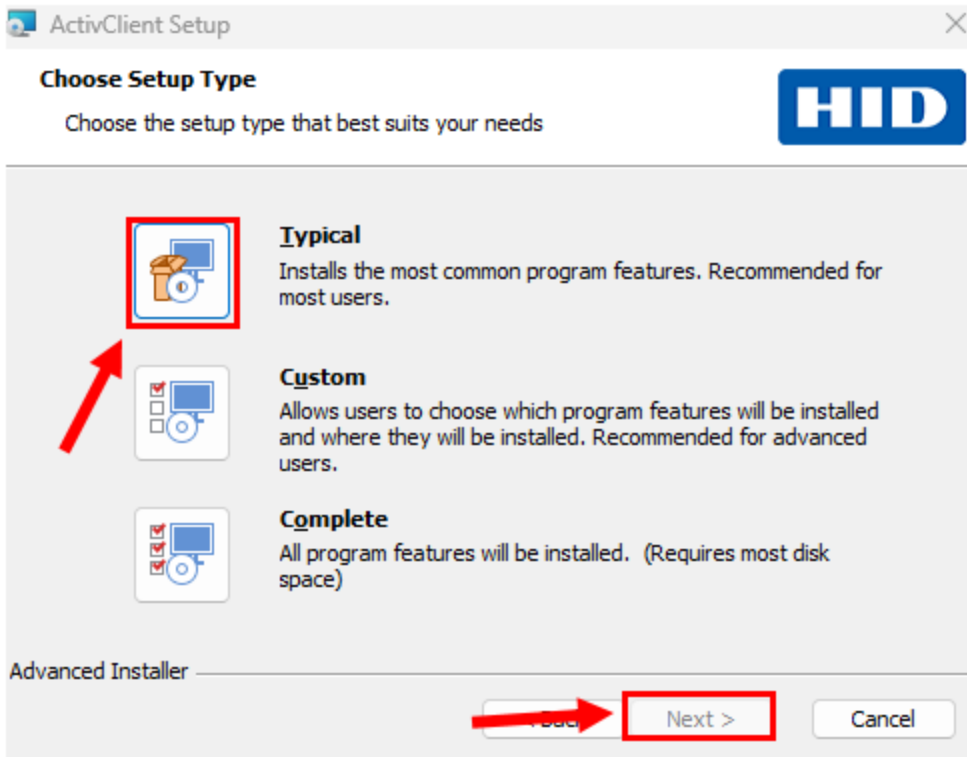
ActivClient Setup

Choose Setup Type

Choose the setup type that best suits your needs

HID

Typical

Installs the most common program features. Recommended for most users.

Custom

Allows users to choose which program features will be installed and where they will be installed. Recommended for advanced users.

Complete

All program features will be installed. (Requires most disk space)

Advanced Installer

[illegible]

Next >

Cancel